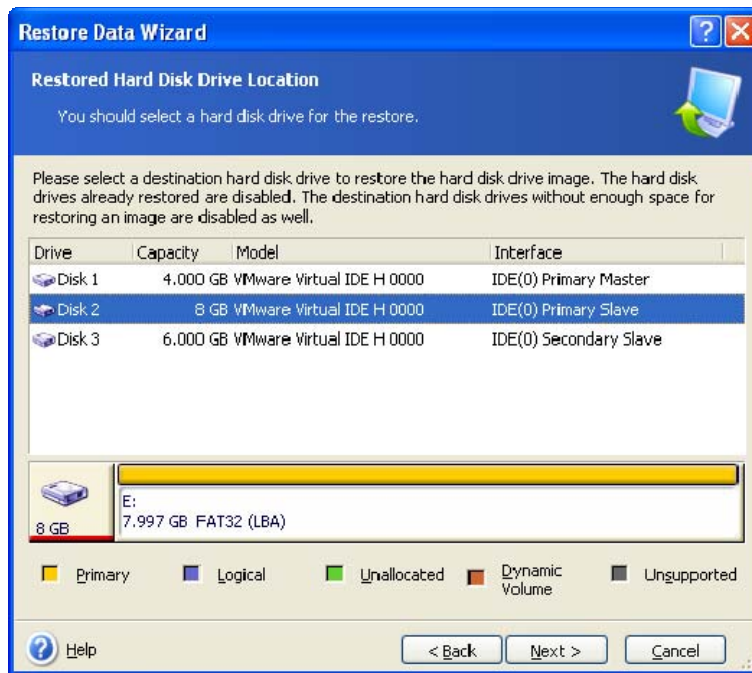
Restore Data Wizard

Restored Hard Disk Drive Location

You should select a hard disk drive for the restore.

Please select a destination hard disk drive to restore the hard disk drive image. The hard disk drives already restored are disabled. The destination hard disk drives without enough space for restoring an image are disabled as well.

| Drive | Capacity | Model | Interface |
|---|---|---|---|
| Disk 1 | 4.000 GB | VMware Virtual IDE H 0000 | IDE(0) Primary Master |
| Disk 2 | 8 GB | VMware Virtual IDE H 0000 | IDE(0) Primary Slave |
| Disk 3 | 6.000 GB | VMware Virtual IDE H 0000 | IDE(0) Secondary Slave |

8 GB

E:
7.997 GB FAT32 (LBA)

Primary Logical Unallocated Dynamic Volume Unsupported

Help < Back Next > Cancel